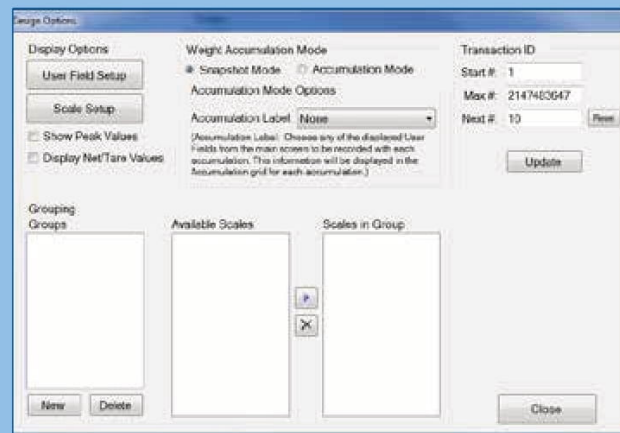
Gauge Options

Display Options

User Field Setup

Scale Setup

Show Peak Values

Display Net/Tare Values

Weight Accumulation Mode

Snapshot Mode

Accumulation Mode

Accumulation Mode Options

Accumulation Label: None

(Accumulation Label: Choose any of the displayed User Fields from the main screen to be recorded with each accumulation. This information will be displayed in the Accumulation grid for each accumulation.)

Transaction ID

Start #: 1

Max #: 2147483647

Next #: 10

Reset

Update

Grouping

Groups

Available Scales

Scales in Group

New

Delete

Close